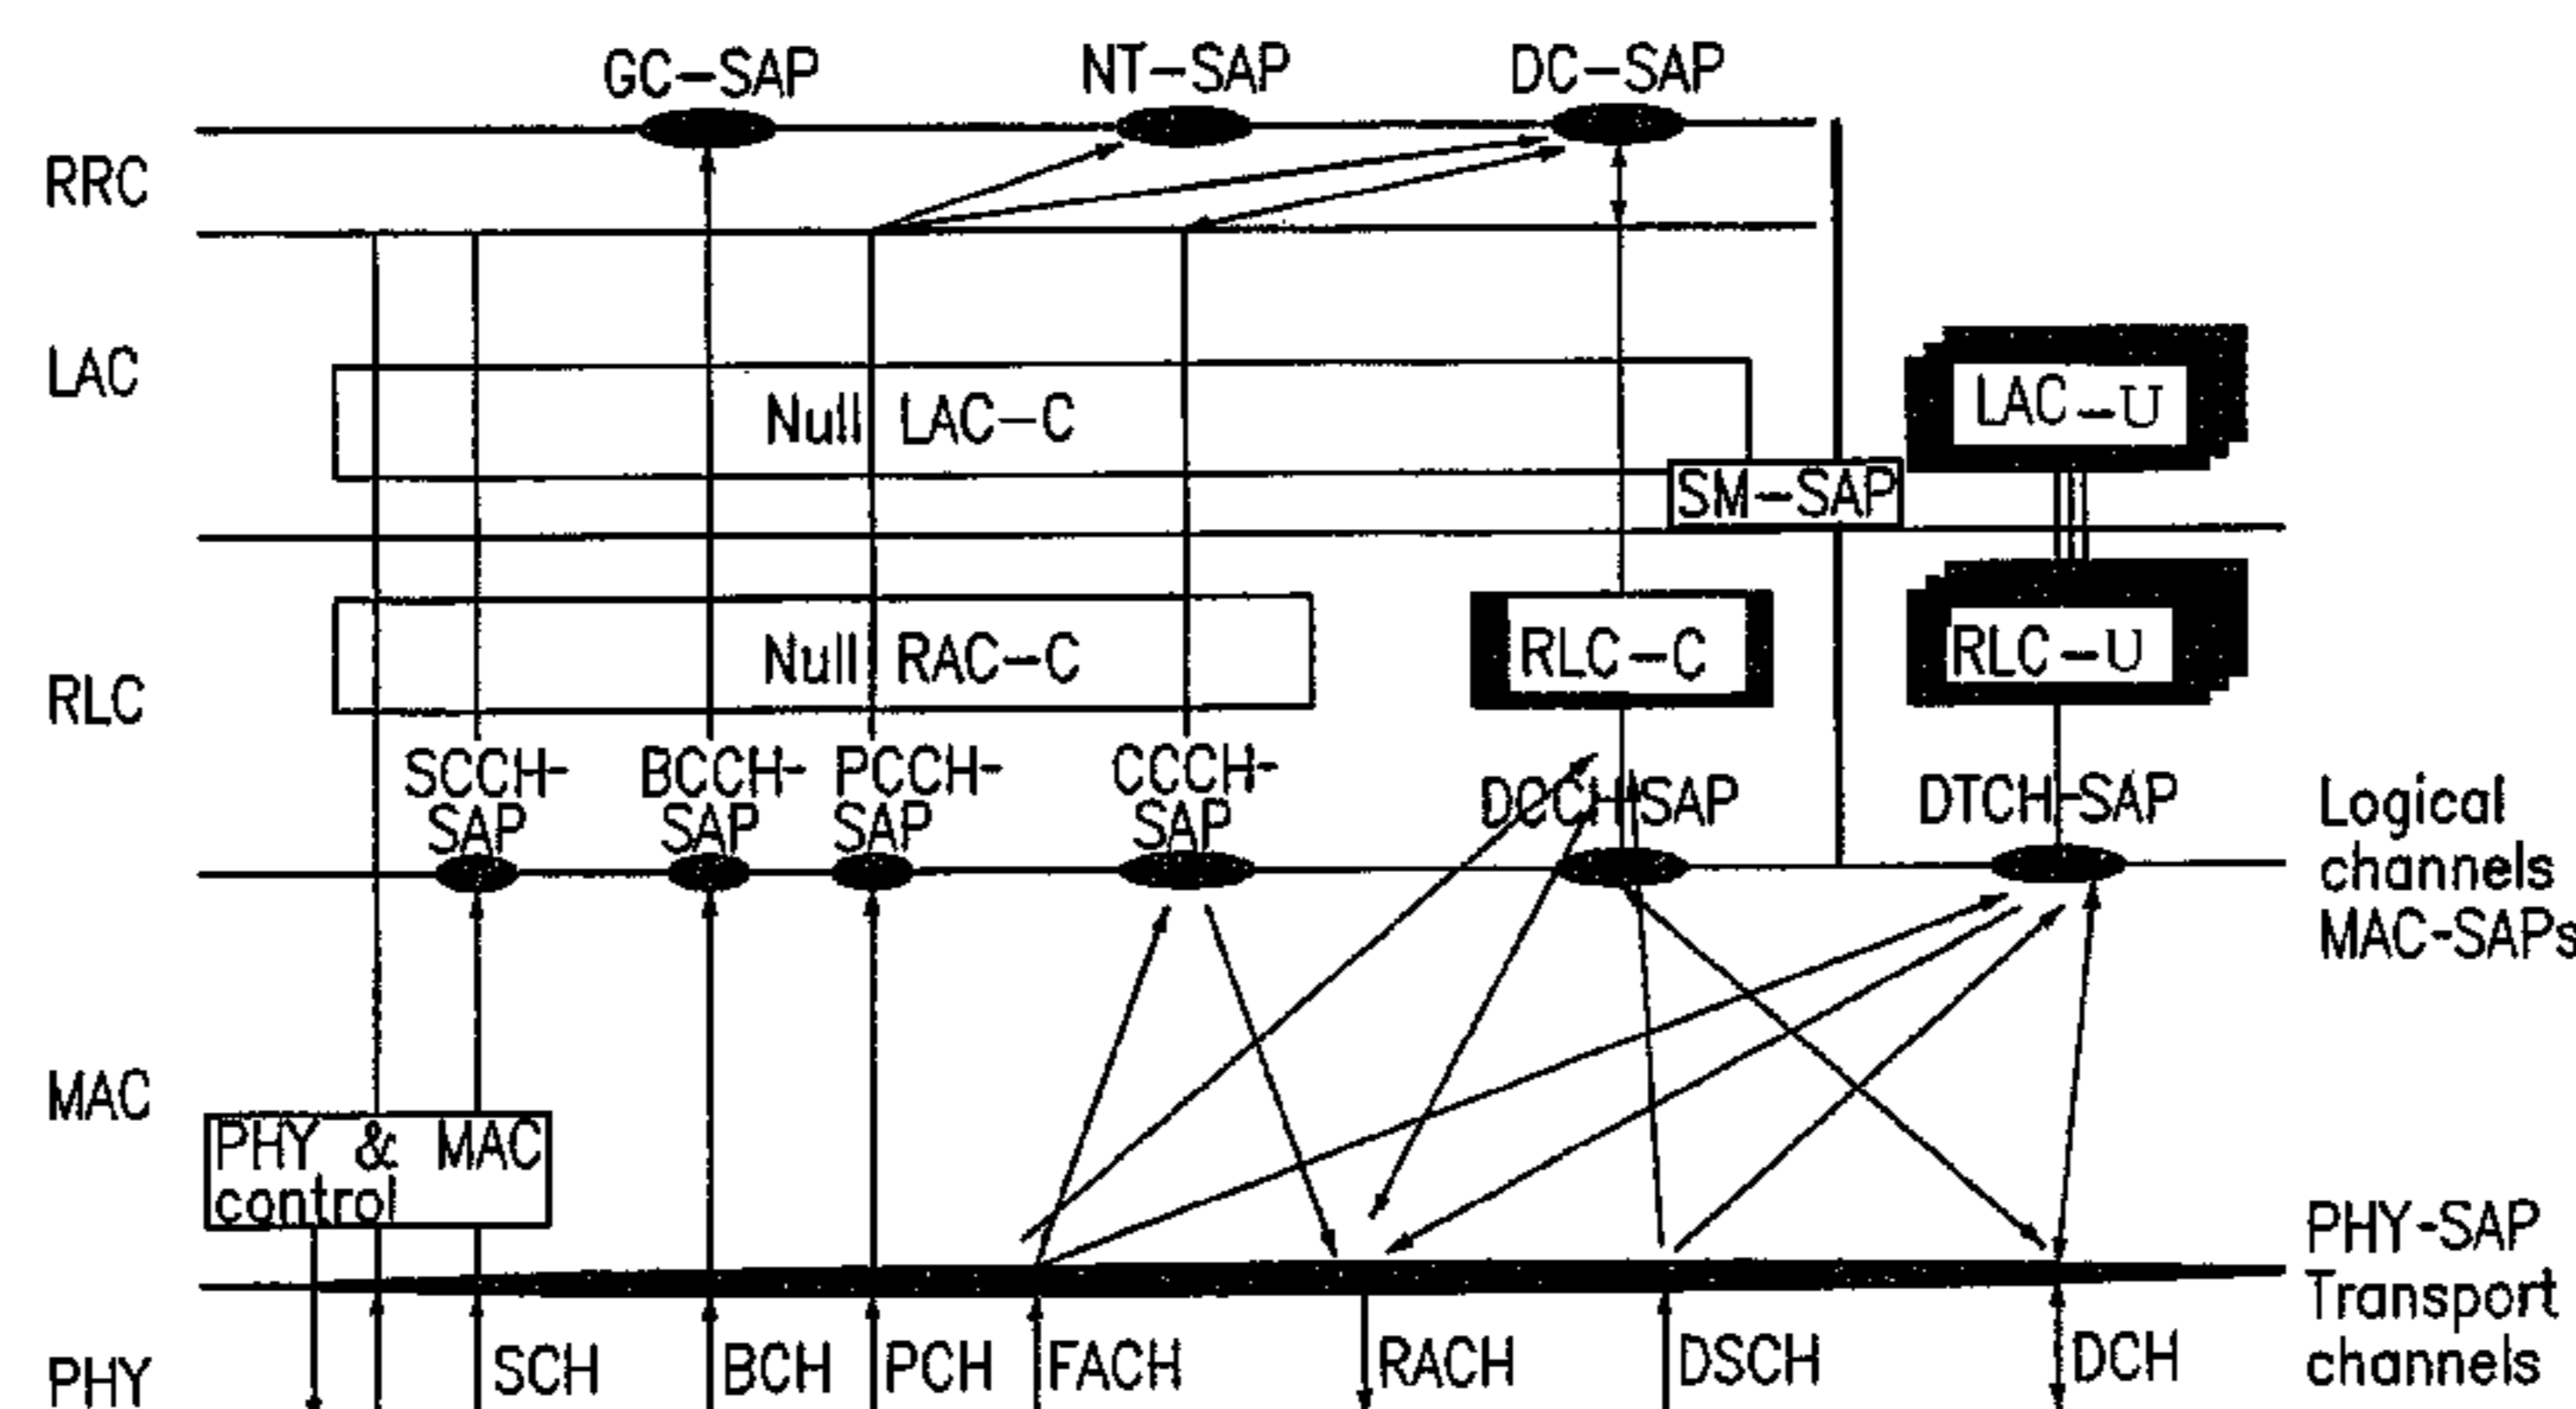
GC–SAP
NT–SAP
DC–SAP

RRC

LAC

Null LAC–C

LAC–U

SM–SAP

RLC

Null RAC–C

RLC–C

RLC–U

SCCH-SAP
BCCH-SAP
PCCH-SAP
CCCH-SAP
DCCH-SAP
DTCH-SAP

Logical channels MAC-SAPs

MAC

PHY & MAC control

PHY-SAP Transport channels

PHY

SCH
BCH
PCH
FACH
RACH
DSCH
DCH